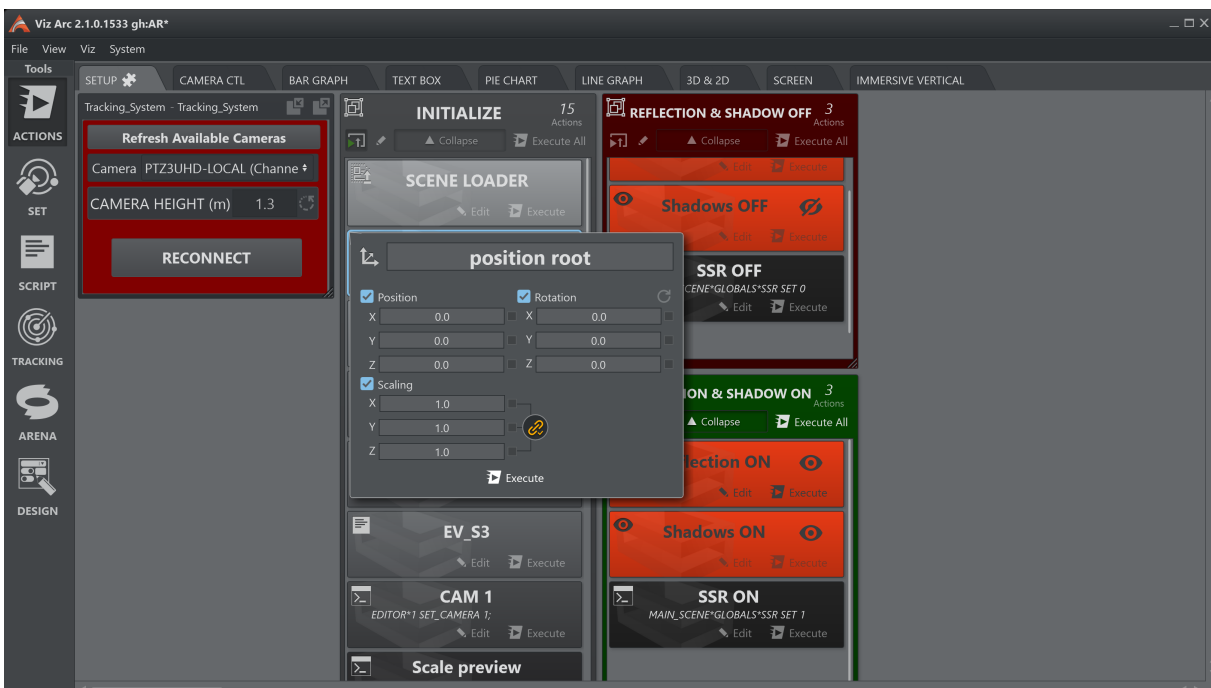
Viz Arc 2.1.0.1533 gh:AR*

File View Viz System

Tools

ACTIONS

SET

SCRIPT

TRACKING

ARENA

DESIGN

SETUP CAMERA CTL BAR GRAPH TEXT BOX PIE CHART LINE GRAPH 3D & 2D SCREEN IMMERSIVE VERTICAL

Tracking_System - Tracking_System

Refresh Available Cameras

Camera PTZ3UHD-LOCAL (Channe

CAMERA HEIGHT (m) 1.3

RECONNECT

INITIALIZE 15 Actions

Collapse Execute All

SCENE LOADER

Edit Execute

position root

Position Rotation

X 0.0 X 0.0

Y 0.0 Y 0.0

Z 0.0 Z 0.0

Scaling

X 1.0

Y 1.0

Z 1.0

Execute

EV_S3

Edit Execute

CAM 1

EDITOR*1 SET_CAMERA 1;

Edit Execute

Scale preview

REFLECTION & SHADOW OFF 3 Actions

Collapse Execute All

Edit Execute

Shadows OFF

Edit Execute

SSR OFF

CENE*GLOBALS*SSR SET 0

Edit Execute

ION & SHADOW ON 3 Actions

Collapse Execute All

lection ON

Edit Execute

Shadows ON

Edit Execute

SSR ON

MAIN_SCENE*GLOBALS*SSR SET 1

Edit Execute